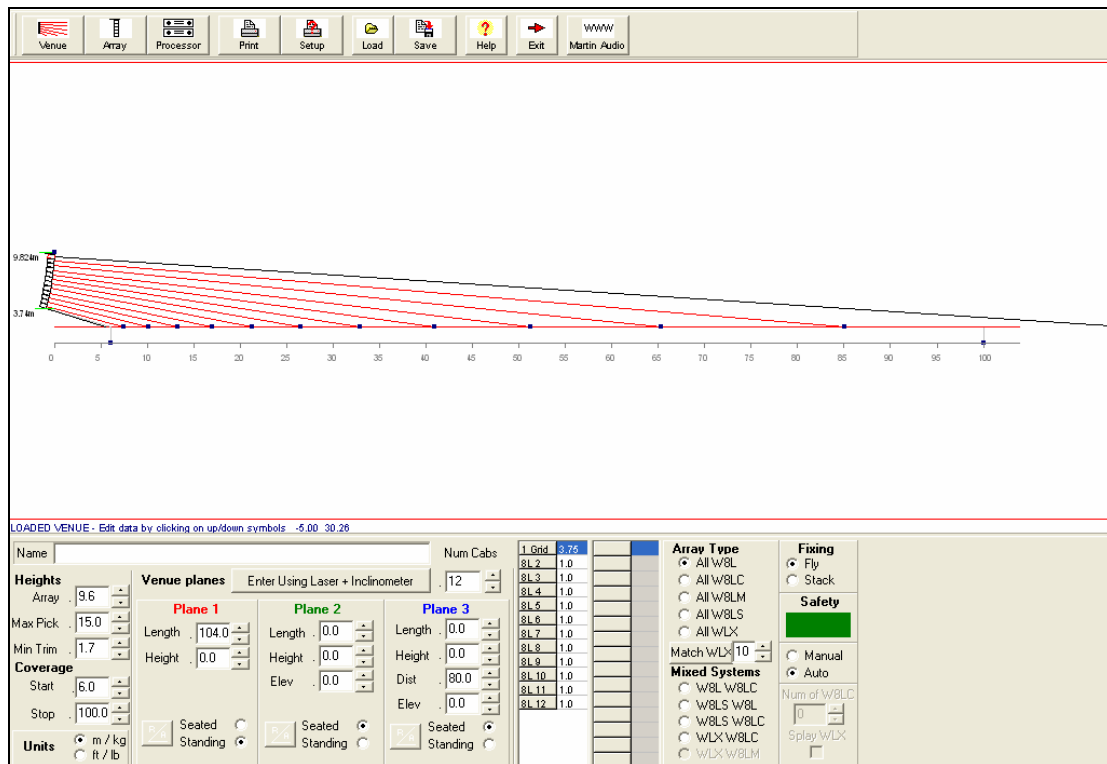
Venue Array Processor Print Setup Load Save Help Exit Martin Audio

WWW

9.824m

3.74m

0 5 10 15 20 25 30 35 40 45 50 55 60 65 70 75 80 85 90 95 100

LOADED VENUE - Edit data by clicking on up/down symbols -5.00 30.26

Name

Num Cabs 12

Heights
Array 9.6
Max Pick 15.0
Min Trim 1.7
Coverage
Start 6.0
Stop 100.0
Units ◉ m / kg ○ ft / lb

Venue planes
Enter Using Laser + Inclinometer

Plane 1
Length 104.0
Height 0.0
Seated ○
Standing ◉

Plane 2
Length 0.0
Height 0.0
Elev 0.0
Seated ◉
Standing ○

Plane 3
Length 0.0
Height 0.0
Dist 80.0
Elev 0.0
Seated ◉
Standing ○

| 1 Grid | 3.75 |
|---|---|
| 8L 2 | 1.0 |
| 8L 3 | 1.0 |
| 8L 4 | 1.0 |
| 8L 5 | 1.0 |
| 8L 6 | 1.0 |
| 8L 7 | 1.0 |
| 8L 8 | 1.0 |
| 8L 9 | 1.0 |
| 8L 10 | 1.0 |
| 8L 11 | 1.0 |
| 8L 12 | 1.0 |

Array Type
◉ All W8L
○ All W8LC
○ All W8LM
○ All W8LS
○ All WLX
Match WLX 10
Mixed Systems
○ W8L W8LC
○ W8LS W8L
○ W8LS W8LC
○ WLX W8LC
○ WLX W8LM

Fixing
◉ Fly
○ Stack
Safety
○ Manual
◉ Auto
Num of W8LC
0
Splay WLX